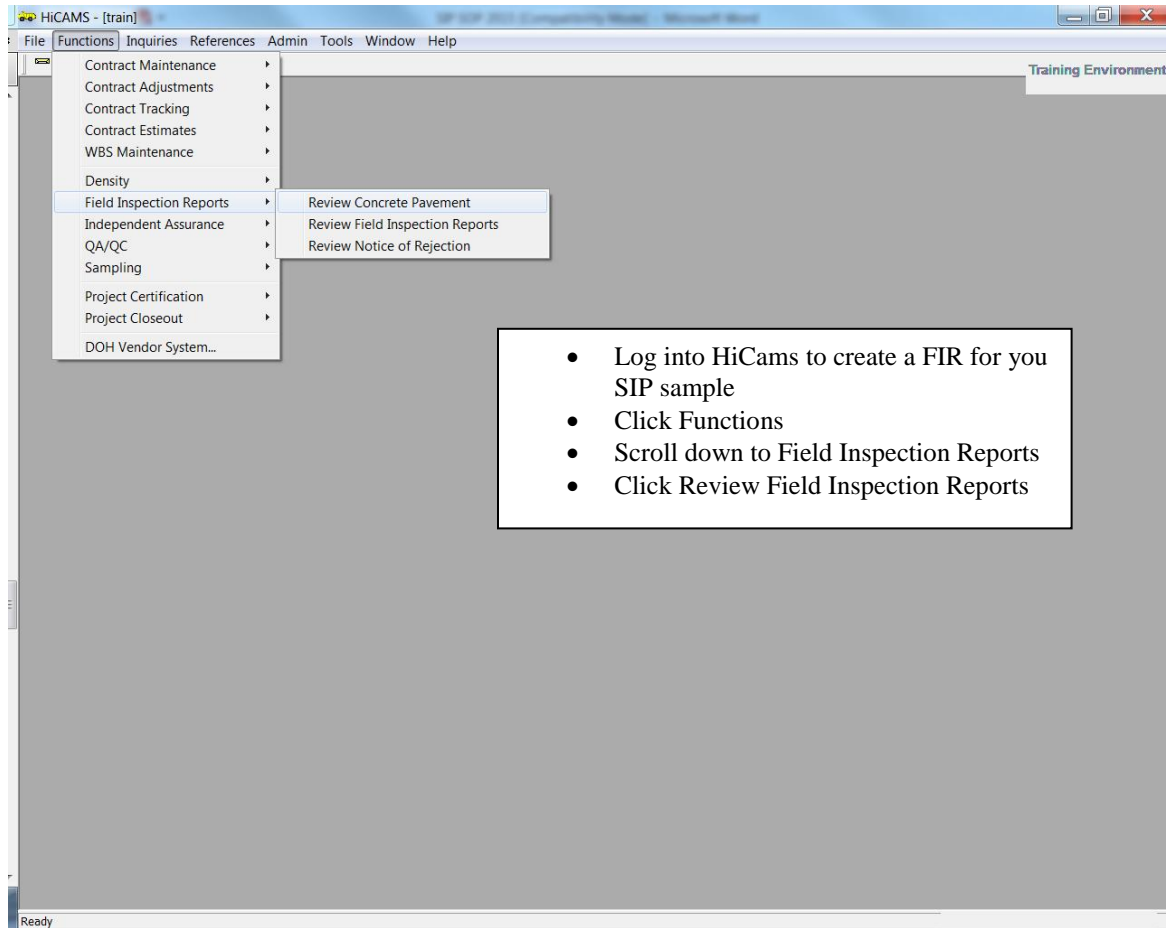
HiCAMS - [train]

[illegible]

File Functions Inquiries References Admin Tools Window Help

Training Environment

Contract Maintenance
Contract Adjustments
Contract Tracking
Contract Estimates
WBS Maintenance
Density
Field Inspection Reports
Independent Assurance
QA/QC
Sampling
Project Certification
Project Closeout
DOH Vendor System...

Review Concrete Pavement
Review Field Inspection Reports
Review Notice of Rejection

- Log into HiCams to create a FIR for you SIP sample
- Click Functions
- Scroll down to Field Inspection Reports
- Click Review Field Inspection Reports

Ready